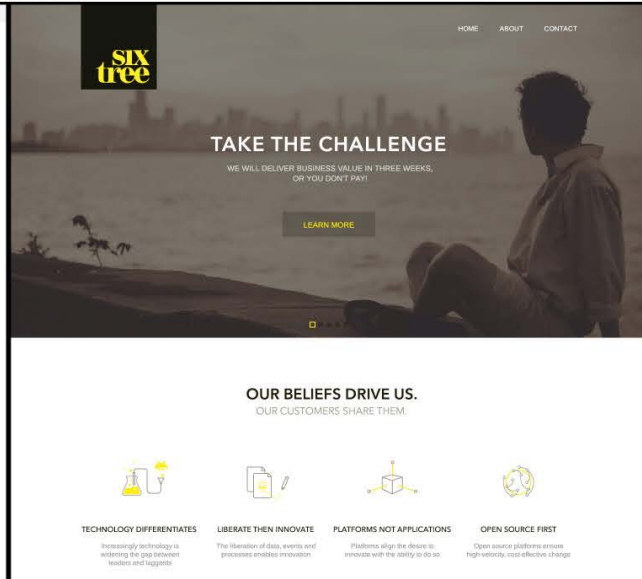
six tree

HOME ABOUT CONTACT

TAKE THE CHALLENGE

WE WILL DELIVER BUSINESS VALUE IN THREE WEEKS, OR YOU DON'T PAY!

LEARN MORE

OUR BELIEFS DRIVE US.

OUR CUSTOMERS SHARE THEM

TECHNOLOGY DIFFERENTIATES

Increasingly technology is widening the gap between leaders and laggards

LIBERATE THEN INNOVATE

The liberation of data, events and processes enables innovation

PLATFORMS NOT APPLICATIONS

Platforms align the desire to innovate with the ability to do so

OPEN SOURCE FIRST

Open source platforms ensure high-velocity, cost-effective change